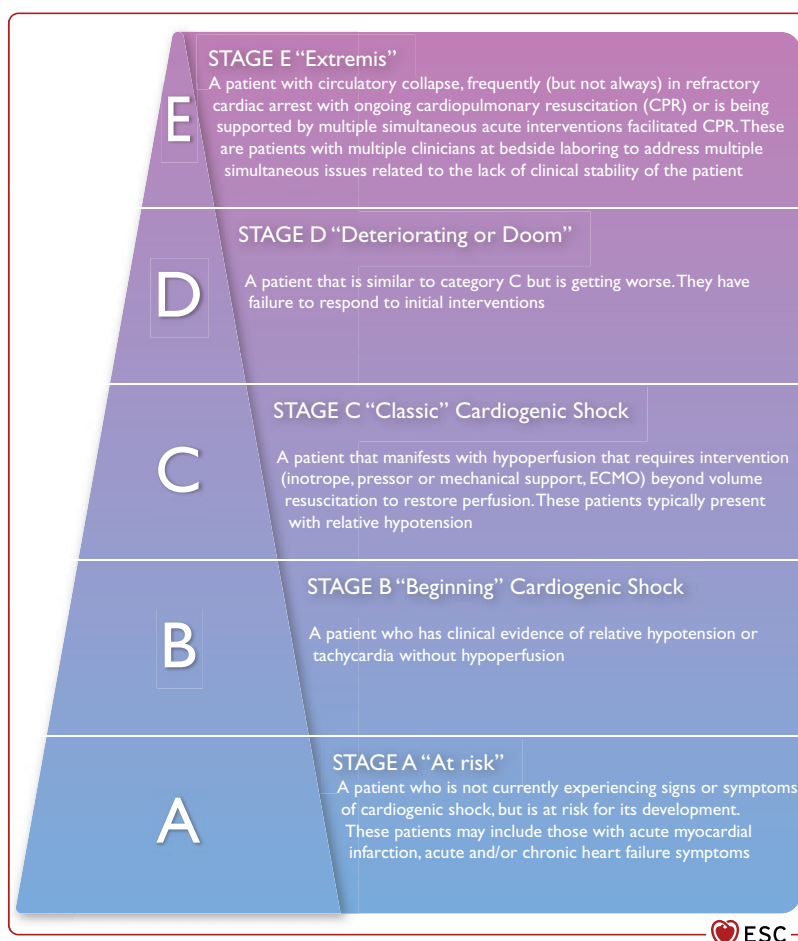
E

STAGE E "Extremis"
A patient with circulatory collapse, frequently (but not always) in refractory cardiac arrest with ongoing cardiopulmonary resuscitation (CPR) or is being supported by multiple simultaneous acute interventions facilitated CPR. These are patients with multiple clinicians at bedside laboring to address multiple simultaneous issues related to the lack of clinical stability of the patient

D

STAGE D "Deteriorating or Doom"
A patient that is similar to category C but is getting worse. They have failure to respond to initial interventions

C

STAGE C "Classic" Cardiogenic Shock
A patient that manifests with hypoperfusion that requires intervention (inotrope, pressor or mechanical support, ECMO) beyond volume resuscitation to restore perfusion. These patients typically present with relative hypotension

B

STAGE B "Beginning" Cardiogenic Shock
A patient who has clinical evidence of relative hypotension or tachycardia without hypoperfusion

A

STAGE A "At risk"
A patient who is not currently experiencing signs or symptoms of cardiogenic shock, but is at risk for its development. These patients may include those with acute myocardial infarction, acute and/or chronic heart failure symptoms

ESC